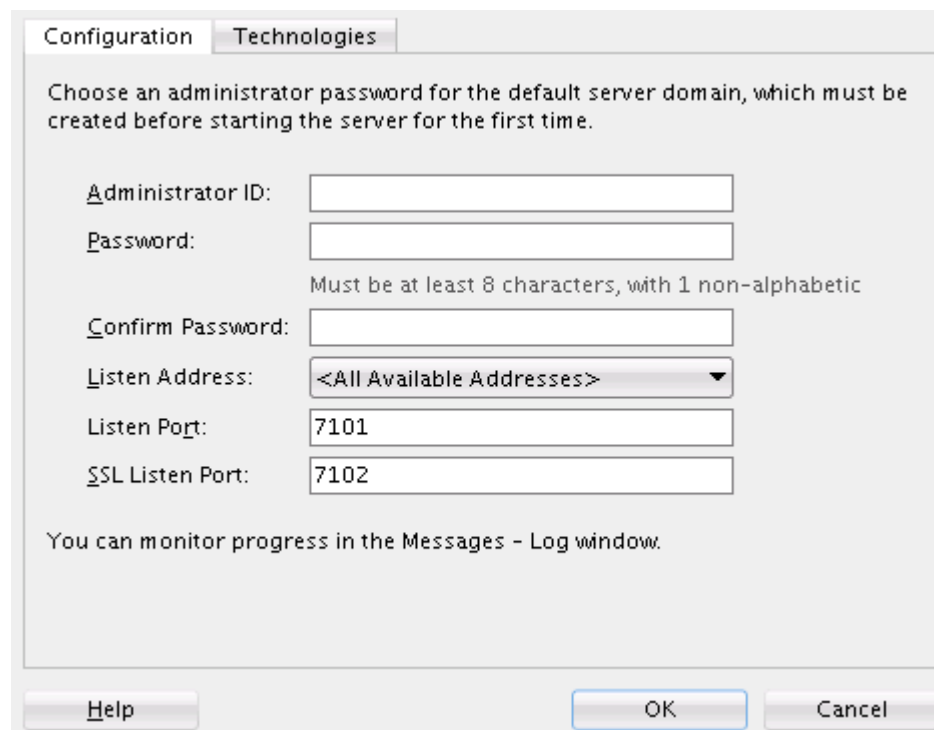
Configuration Technologies

Choose an administrator password for the default server domain, which must be created before starting the server for the first time.

Administrator ID:

Password:

Must be at least 8 characters, with 1 non-alphabetic

Confirm Password:

Listen Address: <All Available Addresses>

Listen Port: 7101

SSL Listen Port: 7102

You can monitor progress in the Messages - Log window.

Help OK Cancel